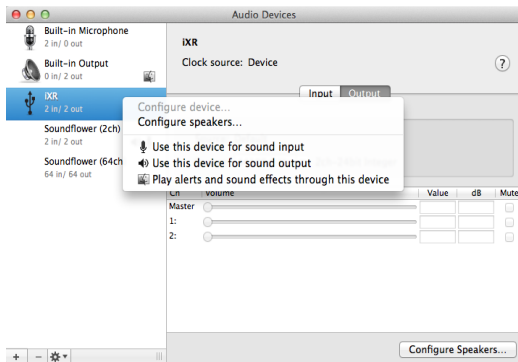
Audio Devices

Built-in Microphone
2 in/ 0 out

Built-in Output
0 in/ 2 out

iXR
2 in/ 2 out

Soundflower (2ch)
2 in/ 2 out

Soundflower (64ch)
64 in/ 64 out

Configure device...
Configure speakers...
Use this device for sound input
Use this device for sound output
Play alerts and sound effects through this device

iXR

Clock source: Device

?

Input Output

| Ch | Volume | Value | dB | Mute |
|---|---|---|---|---|
| Master | | | | |
| 1: | | | | |
| 2: | | | | |

+ −

Configure Speakers...